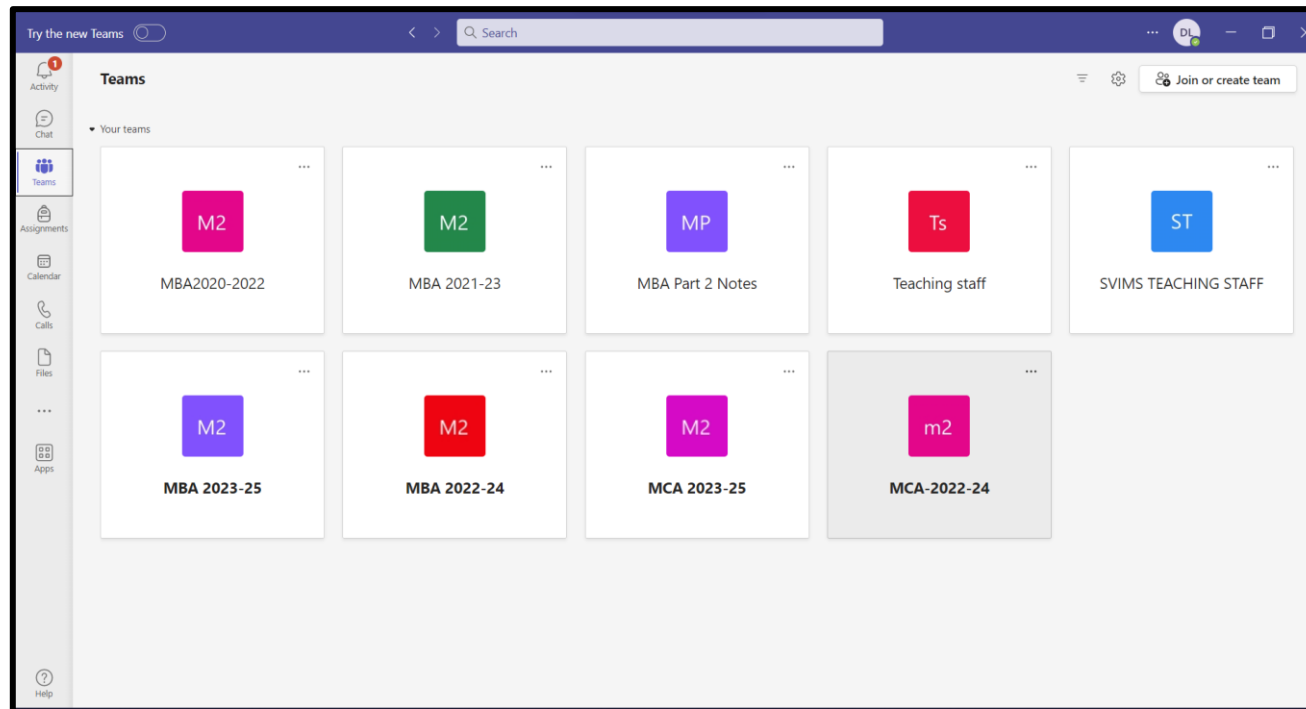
Try the new Teams

Search

···

DL

1

Activity

Chat

Teams

Assignments

Calendar

Calls

Files

···

Apps

Help

Teams

Join or create team

Your teams

···

M2

MBA2020-2022

···

M2

MBA 2021-23

···

MP

MBA Part 2 Notes

···

Ts

Teaching staff

···

ST

SVIMS TEACHING STAFF

···

M2

MBA 2023-25

···

M2

MBA 2022-24

···

M2

MCA 2023-25

···

m2

MCA-2022-24